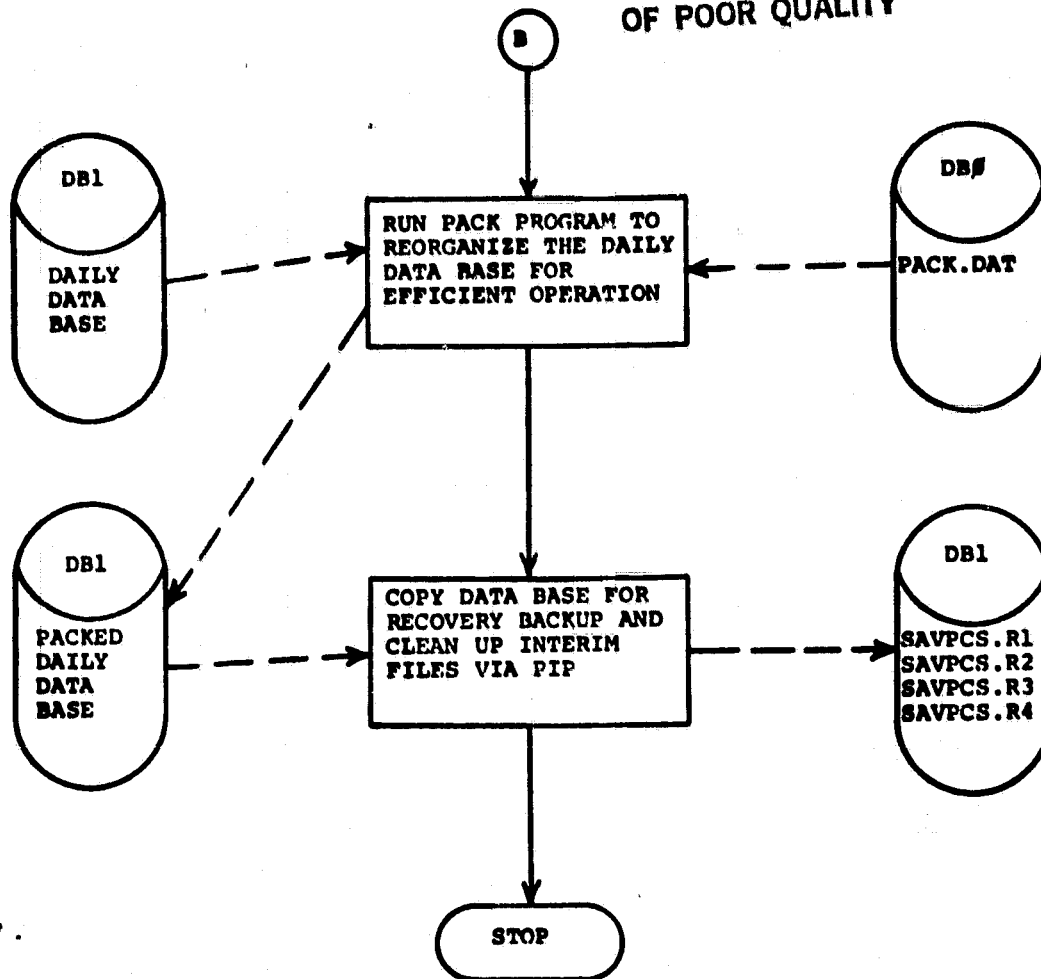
OF POOR QUALITY

B

DB1

DAILY DATA BASE

RUN PACK PROGRAM TO REORGANIZE THE DAILY DATA BASE FOR EFFICIENT OPERATION

DBØ

PACK.DAT

DB1

PACKED DAILY DATA BASE

COPY DATA BASE FOR RECOVERY BACKUP AND CLEAN UP INTERIM FILES VIA PIP

DB1

SAVPCS.R1
SAVPCS.R2
SAVPCS.R3
SAVPCS.R4

STOP